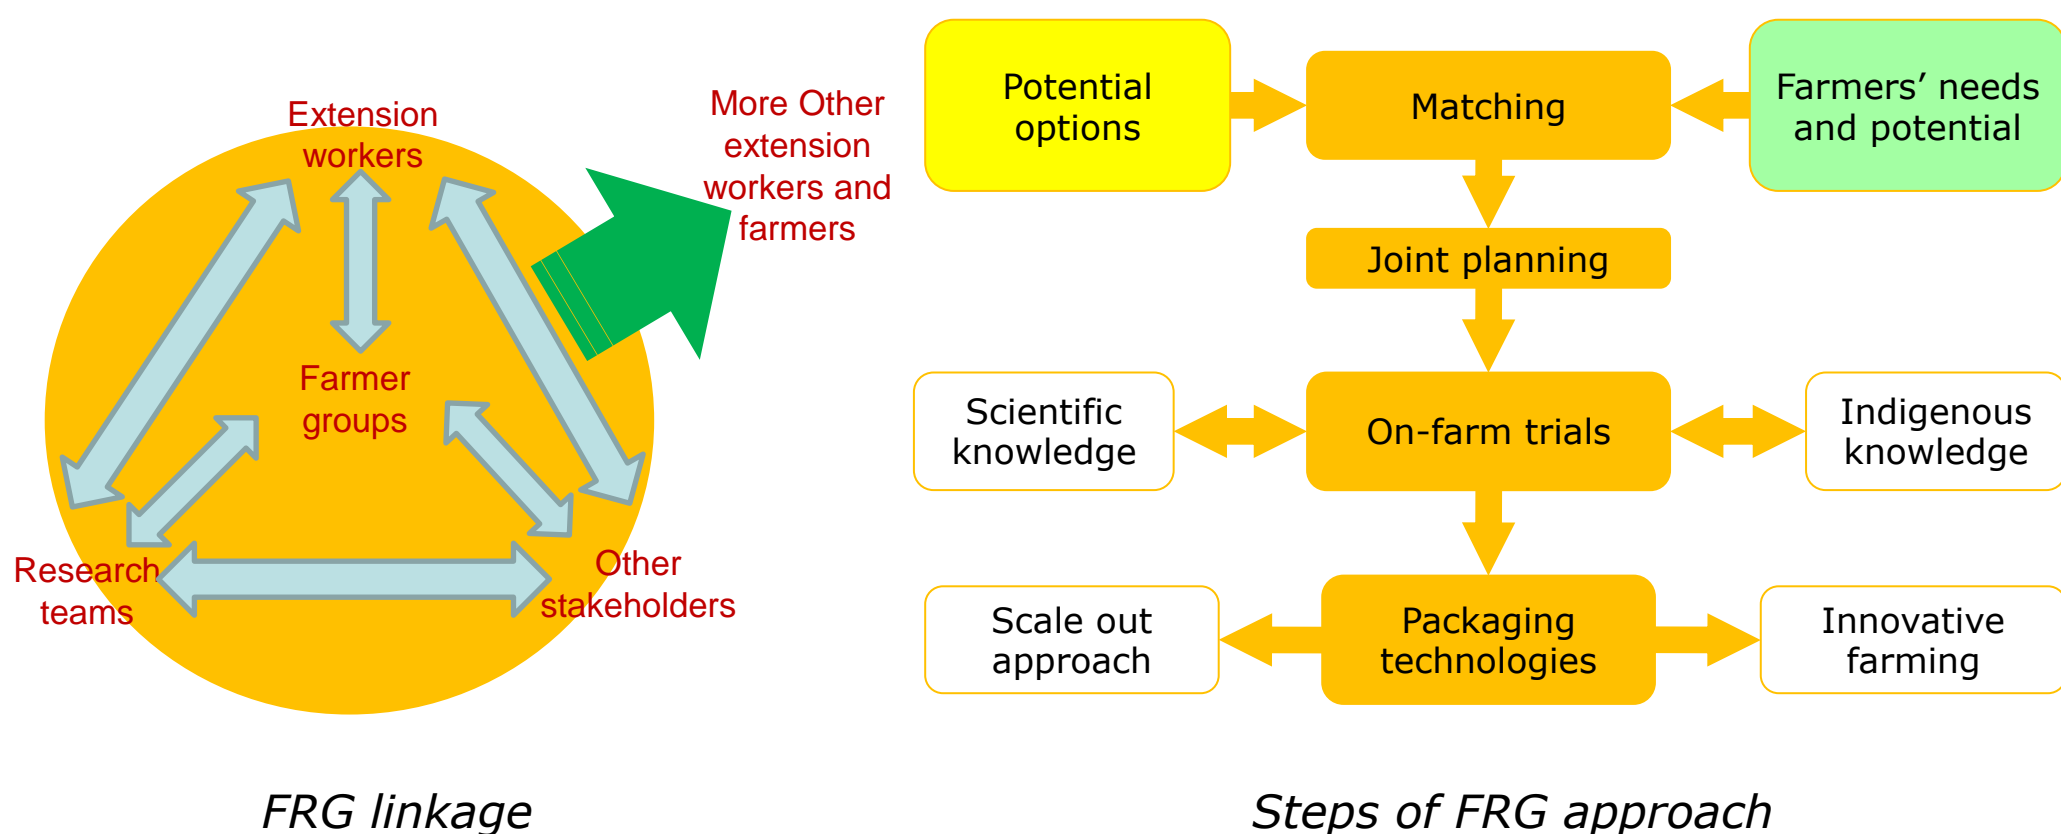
Extension workers

More Other extension workers and farmers

Farmer groups

Research teams

Other stakeholders

FRG linkage

Potential options

Matching

Farmers' needs and potential

Joint planning

Scientific knowledge

On-farm trials

Indigenous knowledge

Scale out approach

Packaging technologies

Innovative farming

Steps of FRG approach